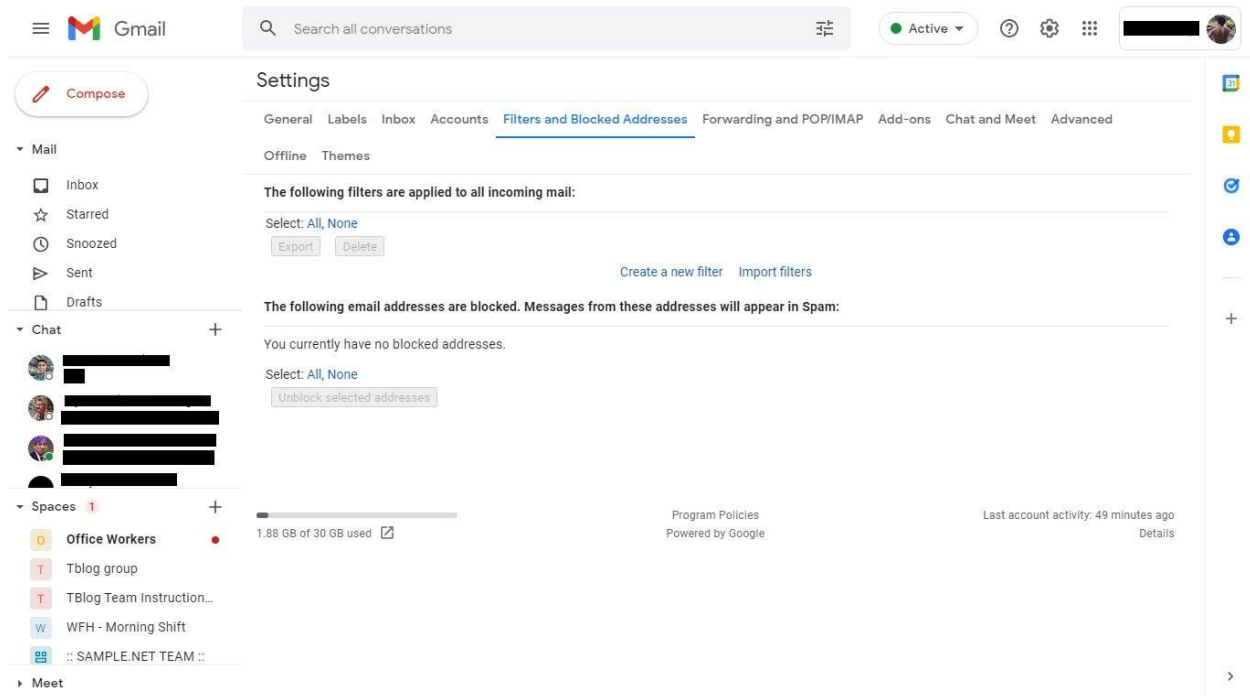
Gmail

Search all conversations

Active

Compose

Mail

Inbox

Starred

Snoozed

Sent

Drafts

Chat

Spaces 1

O Office Workers

T Tblog group

T TBlog Team Instruction...

W WFH - Morning Shift

:: SAMPLE.NET TEAM ::

Meet

Settings

General Labels Inbox Accounts Filters and Blocked Addresses Forwarding and POP/IMAP Add-ons Chat and Meet Advanced Offline Themes

The following filters are applied to all incoming mail:

Select: All, None

Export Delete

Create a new filter Import filters

The following email addresses are blocked. Messages from these addresses will appear in Spam:

You currently have no blocked addresses.

Select: All, None

Unblock selected addresses

1.88 GB of 30 GB used

Program Policies
Powered by Google

Last account activity: 49 minutes ago
Details